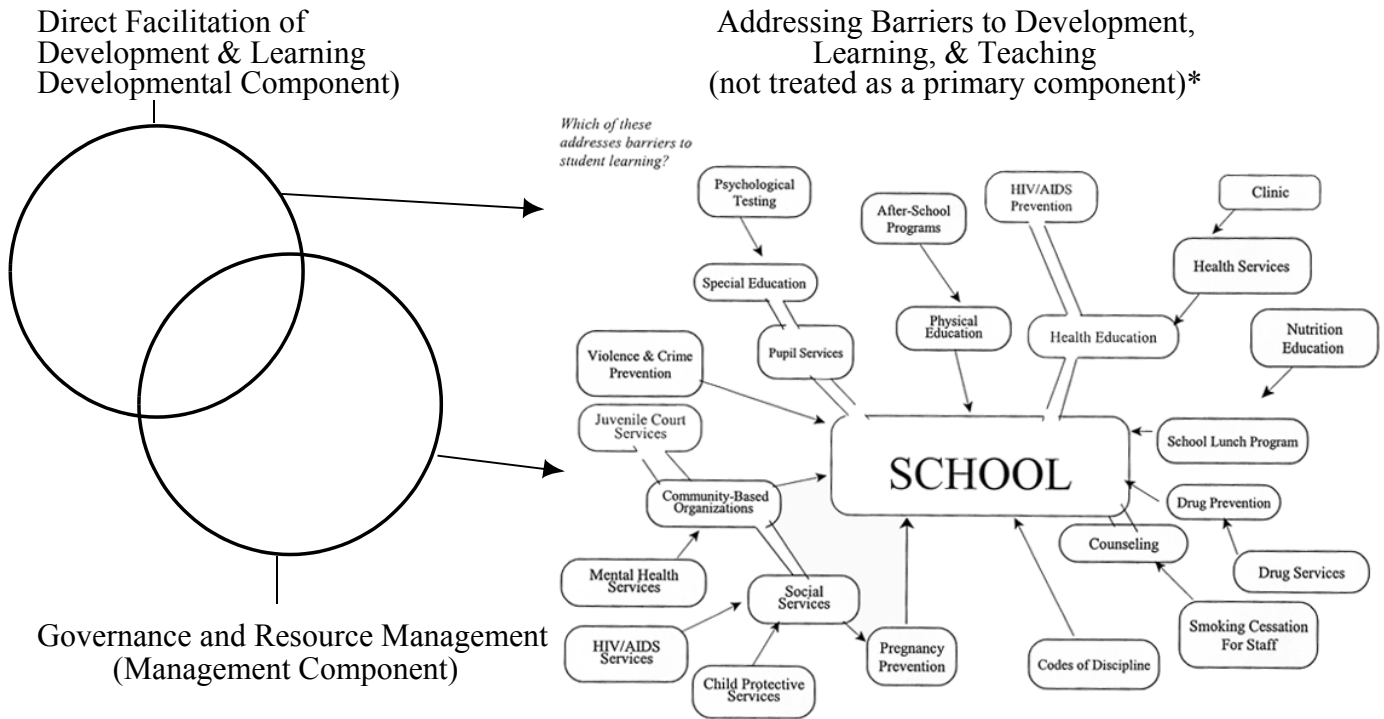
Direct Facilitation of Development & Learning Developmental Component)

Addressing Barriers to Development, Learning, & Teaching (not treated as a primary component)*

Which of these addresses barriers to student learning?

Psychological Testing

Special Education

Pupil Services

After-School Programs

Physical Education

HIV/AIDS Prevention

Health Education

Clinic

Health Services

Nutrition Education

Violence & Crime Prevention

Juvenile Court Services

Community-Based Organizations

SCHOOL

School Lunch Program

Drug Prevention

Counseling

Drug Services

Mental Health Services

Social Services

HIV/AIDS Services

Child Protective Services

Pregnancy Prevention

Codes of Discipline

Smoking Cessation For Staff

Governance and Resource Management (Management Component)